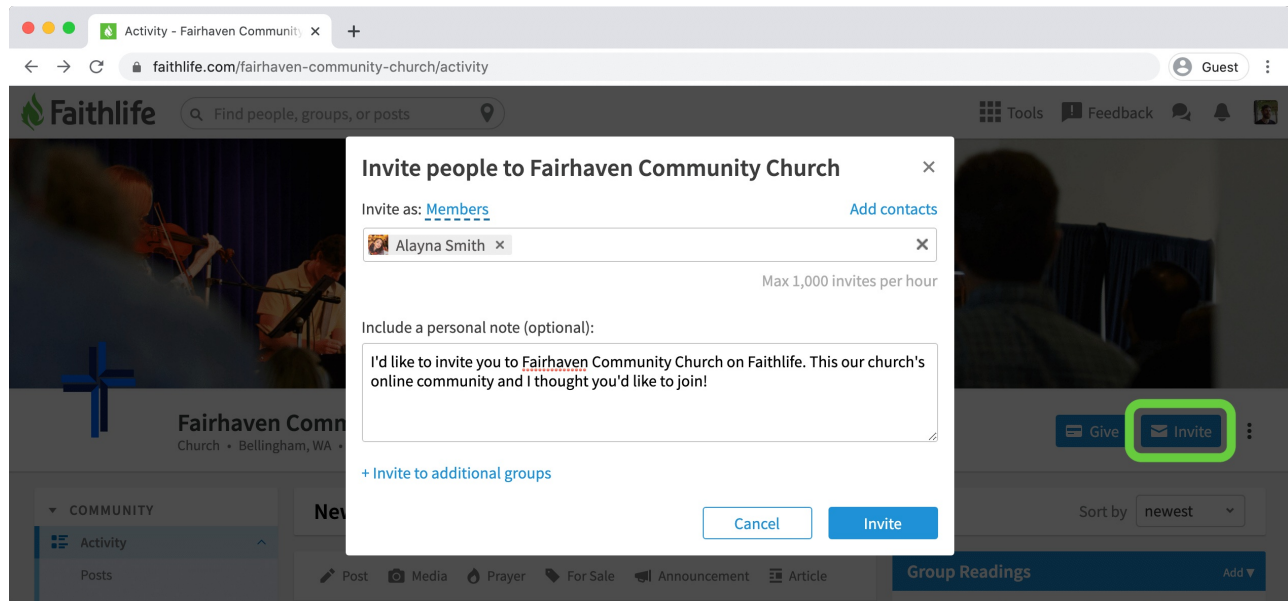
Activity - Fairhaven Community ×
+
faithlife.com/fairhaven-community-church/activity
Guest

Faithlife
Find people, groups, or posts
Tools
Feedback

Invite people to Fairhaven Community Church
×
Invite as: Members
Add contacts
Alayna Smith ×
Max 1,000 invites per hour
Include a personal note (optional):
I'd like to invite you to Fairhaven Community Church on Faithlife. This our church's online community and I thought you'd like to join!
+ Invite to additional groups
Cancel
Invite

Fairhaven Comm
Church • Bellingham, WA •
Give
Invite

COMMUNITY
Activity
Posts
Nev
Sort by newest
Post
Media
Prayer
For Sale
Announcement
Article
Group Readings
Add